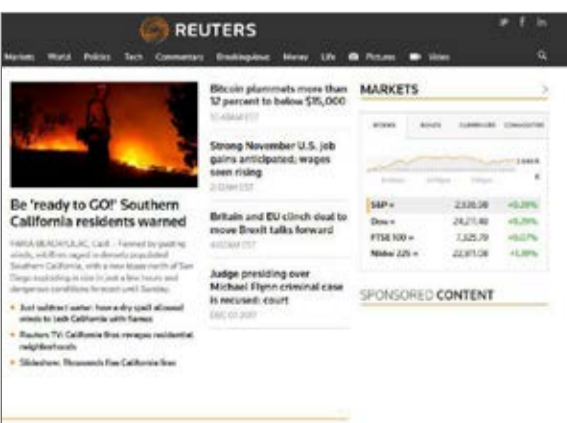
REUTERS

Markets World Politics Tech Commentary Breakingviews Money Life Pictures Video

Be 'ready to GO!' Southern California residents warned

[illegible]

Just add/next water: how a dry spell allowed winds to lash California with flames

Reuters TV: California fires ravages residential neighborhoods

Slideshow: Thousands flee California fires

Bitcoin plummets more than 12 percent to below $15,000

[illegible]

Strong November U.S. job gains anticipated; wages seen rising

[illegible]

Britain and EU clinch deal to move Brexit talks forward

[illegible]

Judge presiding over Michael Flynn criminal case is recused: court

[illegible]

MARKETS

STOCKS BONDS CURRENCIES COMMODITIES

| S&P = | 2,636.98 | +0.29% |
|---|---|---|
| Dow = | 24,211.48 | +0.29% |
| FTSE 100 = | 7,325.70 | +0.07% |
| Nikkei 225 = | 22,811.08 | +1.39% |

SPONSORED CONTENT